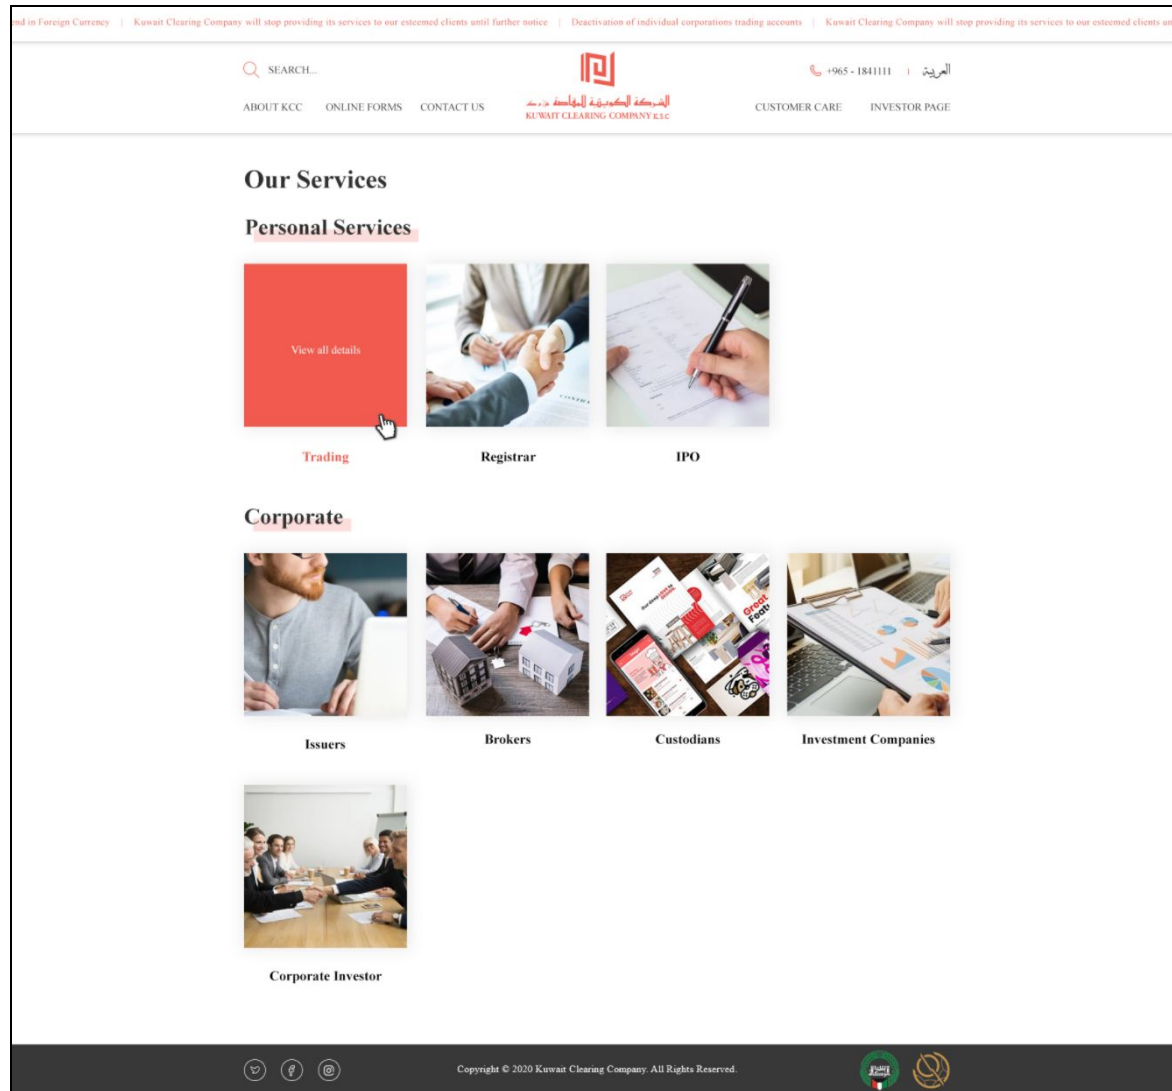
nd in Foreign Currency | Kuwait Clearing Company will stop providing its services to our esteemed clients until further notice | Deactivation of individual corporations trading accounts | Kuwait Clearing Company will stop providing its services to our esteemed clients un

SEARCH...

الشركة الكويتية للمقاصة ش.م.ك
KUWAIT CLEARING COMPANY K.S.C

+965 - 1841111 | العربية

ABOUT KCC ONLINE FORMS CONTACT US

CUSTOMER CARE INVESTOR PAGE

Our Services

Personal Services

View all details

Trading

Registrar

IPO

Corporate

Issuers

Brokers

Custodians

Investment Companies

Corporate Investor

Copyright © 2020 Kuwait Clearing Company. All Rights Reserved.